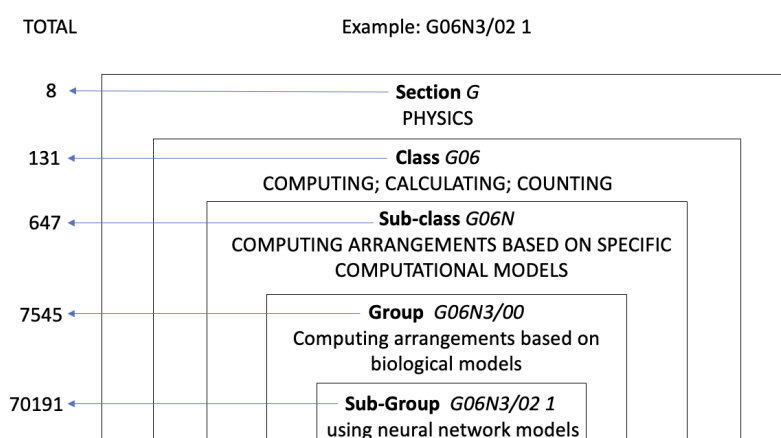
TOTAL

Example: G06N3/02 1

8

**Section** *G*
PHYSICS

131

**Class** *G06*
COMPUTING; CALCULATING; COUNTING

647

**Sub-class** *G06N*
COMPUTING ARRANGEMENTS BASED ON SPECIFIC COMPUTATIONAL MODELS

7545

**Group** *G06N3/00*
Computing arrangements based on biological models

70191

**Sub-Group** *G06N3/02 1*
using neural network models